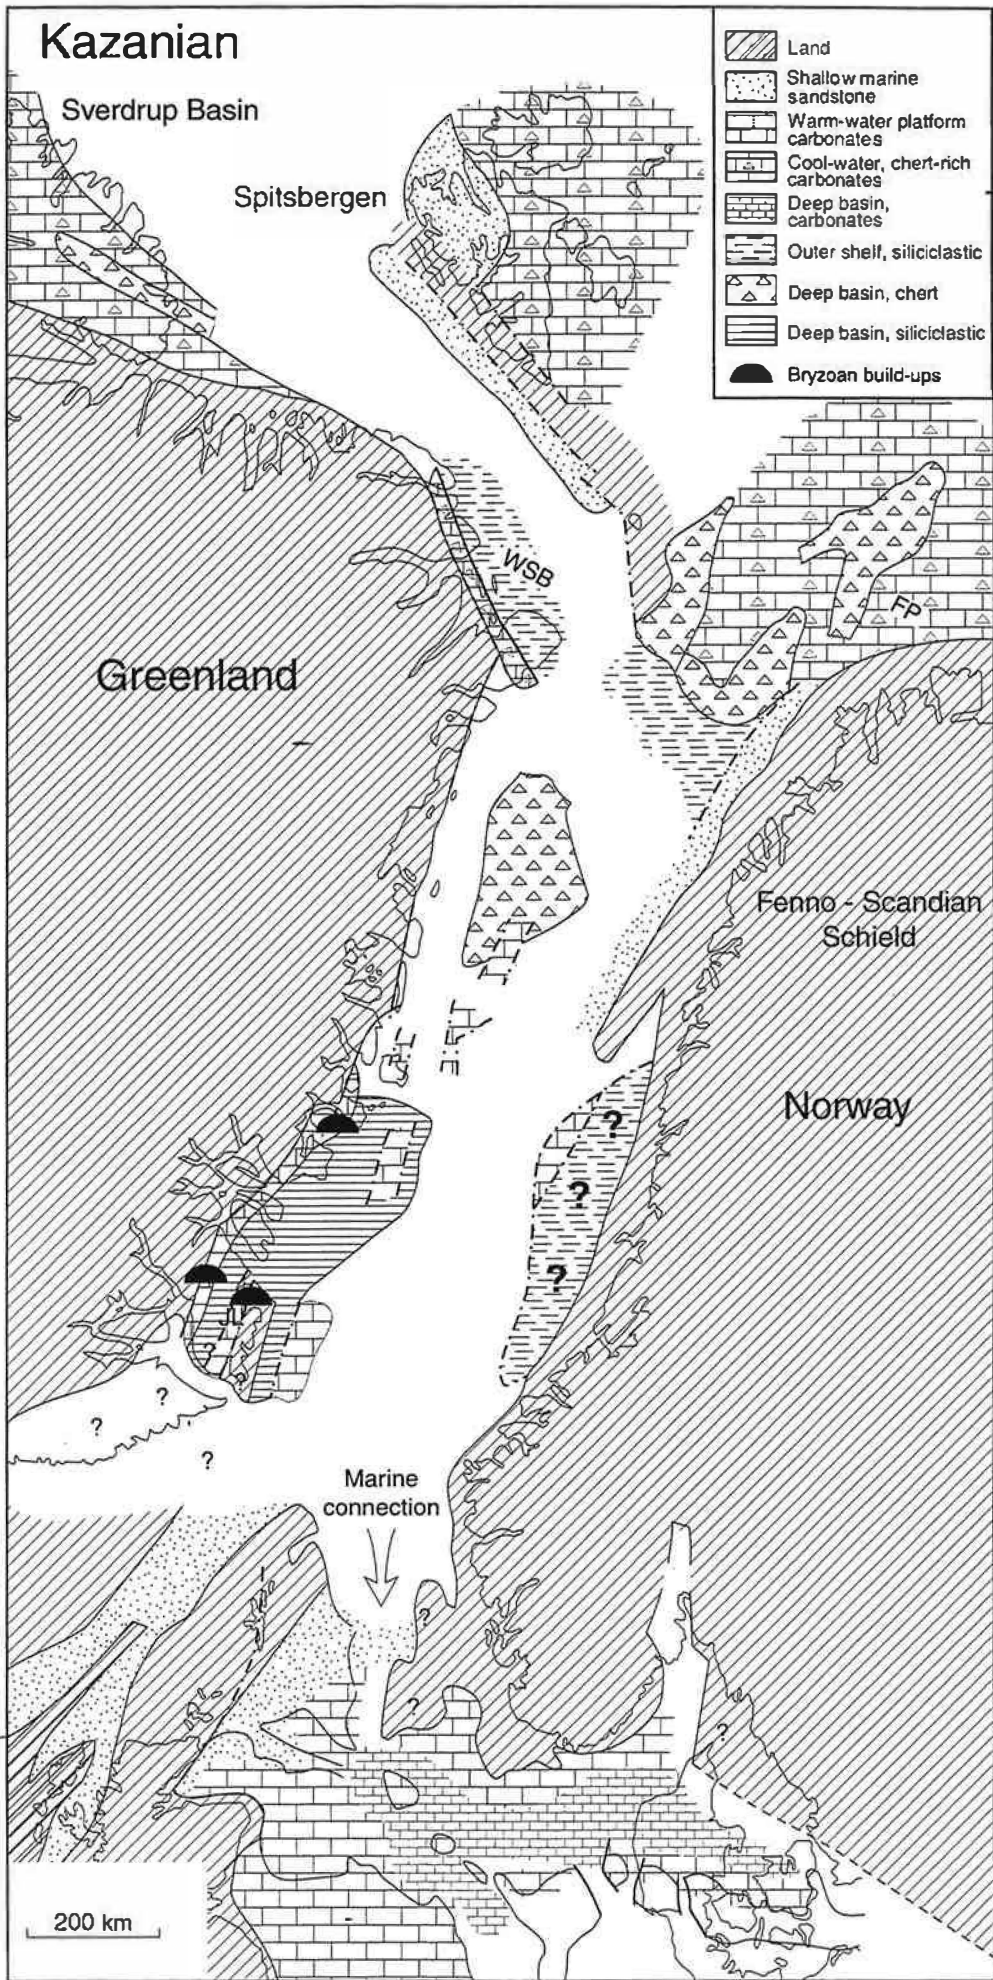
Kazanian

Land
Shallow marine sandstone
Warm-water platform carbonates
Cool-water, chert-rich carbonates
Deep basin, carbonates
Outer shelf, siliciclastic
Deep basin, chert
Deep basin, siliciclastic
Bryzoan build-ups

Sverdrup Basin

Spitsbergen

WSB

FP

Greenland

Fenno - Scandian Schield

Norway

?

?

?

?

?

?

Marine connection

?

?

?

200 km